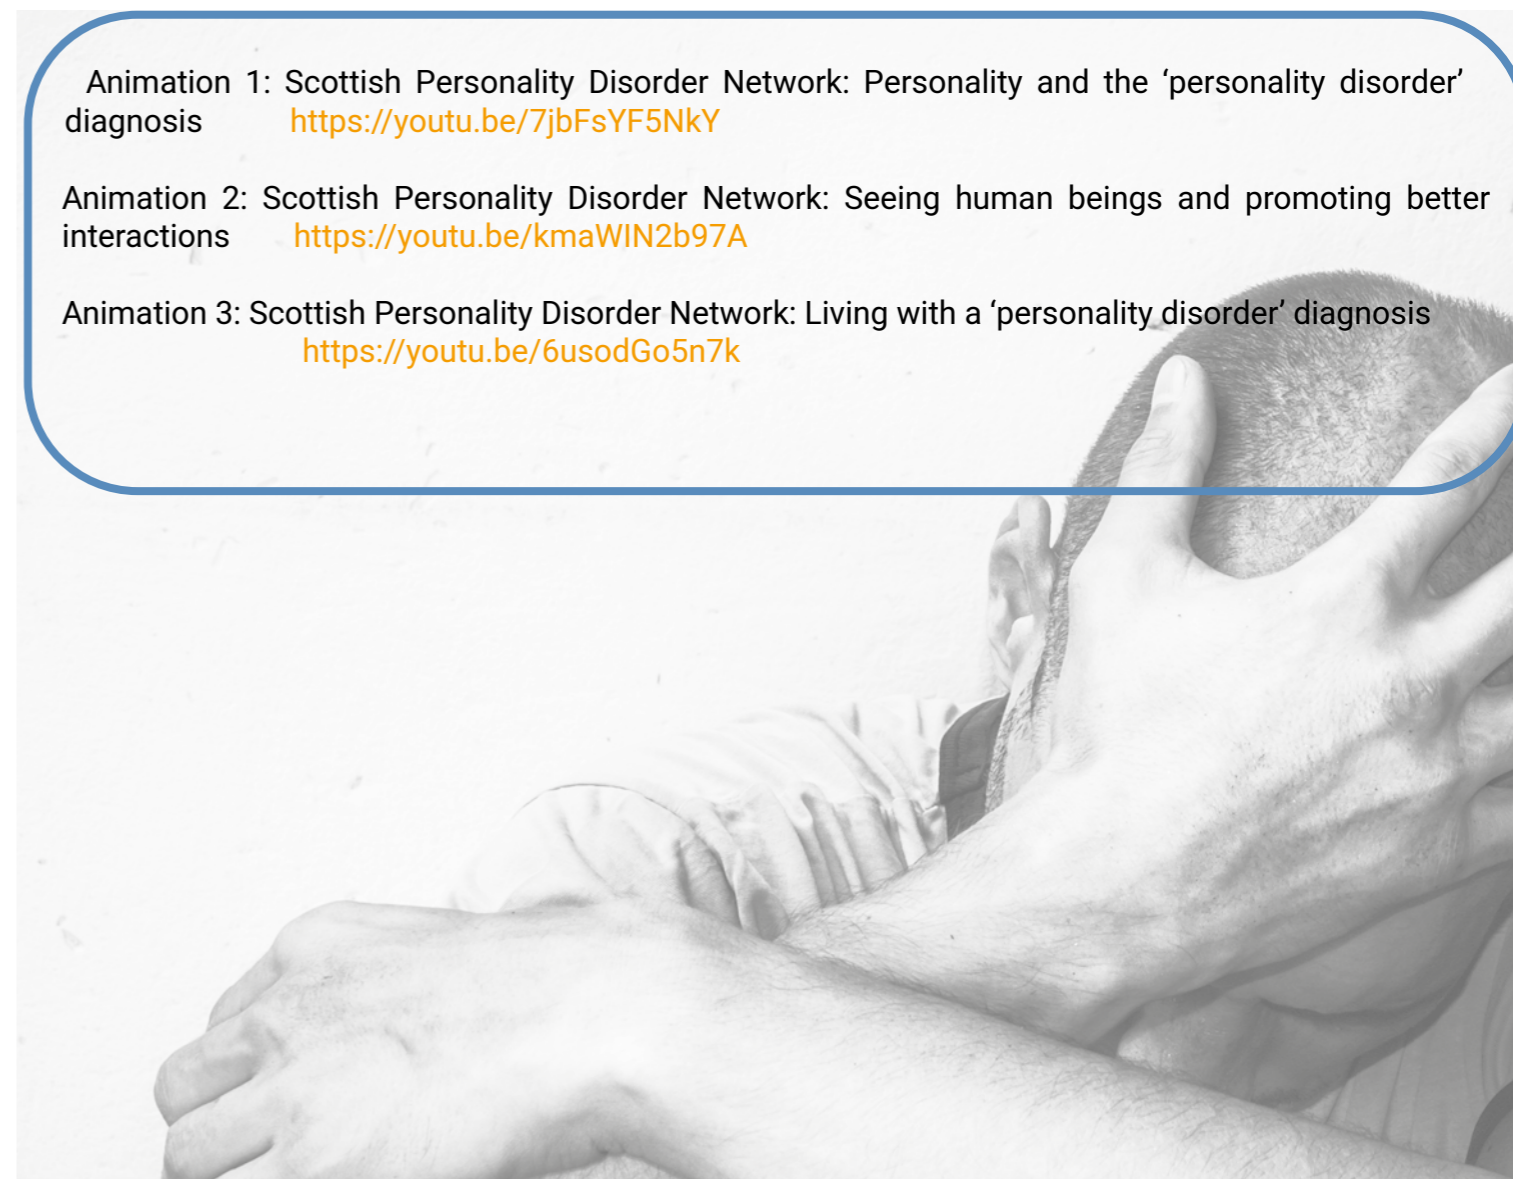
Animation 1: Scottish Personality Disorder Network: Personality and the ‘personality disorder’ diagnosis https://youtu.be/7jbFsYF5NkY

Animation 2: Scottish Personality Disorder Network: Seeing human beings and promoting better interactions https://youtu.be/kmaWIN2b97A

Animation 3: Scottish Personality Disorder Network: Living with a ‘personality disorder’ diagnosis https://youtu.be/6usodGo5n7k